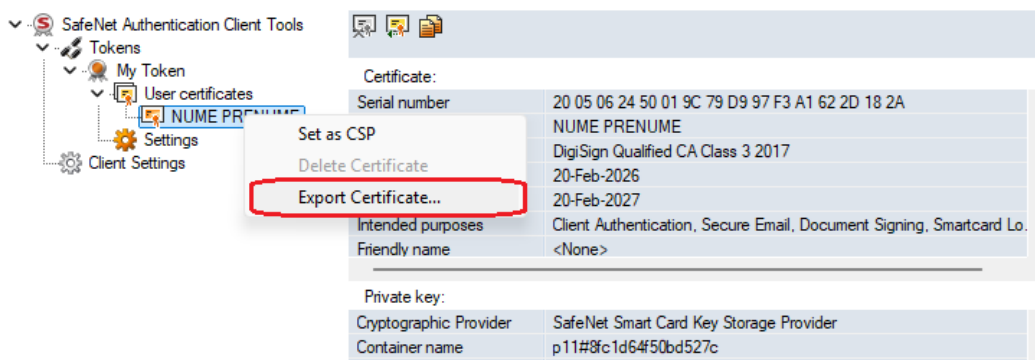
SafeNet Authentication Client Tools
Tokens
My Token
User certificates
NUME PRENUME
Settings
Client Settings

Set as CSP
Delete Certificate
Export Certificate...

Certificate:

| Serial number | 20 05 06 24 50 01 9C 79 D9 97 F3 A1 62 2D 18 2A |
|---|---|
| | NUME PRENUME |
| | DigiSign Qualified CA Class 3 2017 |
| | 20-Feb-2026 |
| | 20-Feb-2027 |
| Intended purposes | Client Authentication, Secure Email, Document Signing, Smartcard Lo. |
| Friendly name | <None> |

Private key:

| Cryptographic Provider | SafeNet Smart Card Key Storage Provider |
|---|---|
| Container name | p11#8fc1d64f50bd527c |